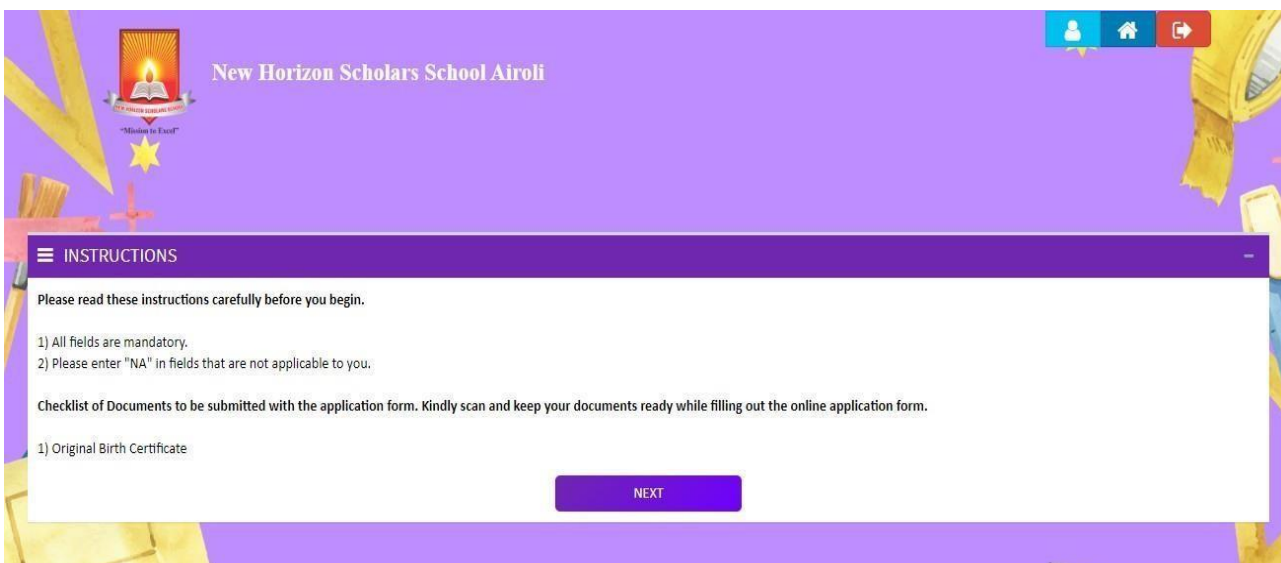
NEW HORIZON SCHOLARS SCHOOL
"Mission to Excel"

New Horizon Scholars School Airoli

INSTRUCTIONS

Please read these instructions carefully before you begin.

1) All fields are mandatory.
2) Please enter "NA" in fields that are not applicable to you.

Checklist of Documents to be submitted with the application form. Kindly scan and keep your documents ready while filling out the online application form.

1) Original Birth Certificate

NEXT